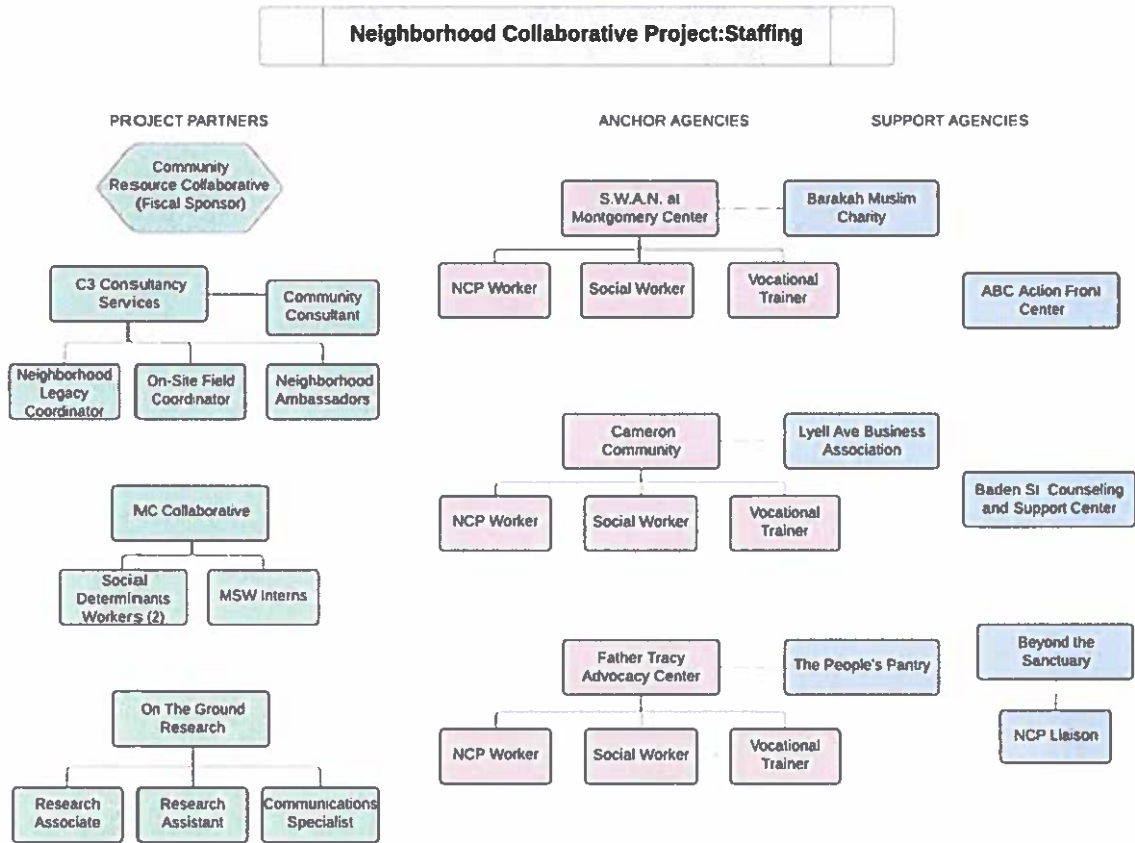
Neighborhood Collaborative Project:Staffing

PROJECT PARTNERS

Community Resource Collaborative (Fiscal Sponsor)

C3 Consultancy Services

Community Consultant

Neighborhood Legacy Coordinator

On-Site Field Coordinator

Neighborhood Ambassadors

MC Collaborative

Social Determinants Workers (2)

MSW Interns

On The Ground Research

Research Associate

Research Assistant

Communications Specialist

ANCHOR AGENCIES

S.W.A.N. at Montgomery Center

NCP Worker

Social Worker

Vocational Trainer

Cameron Community

NCP Worker

Social Worker

Vocational Trainer

Father Tracy Advocacy Center

NCP Worker

Social Worker

Vocational Trainer

SUPPORT AGENCIES

Barakah Muslim Charity

ABC Action Front Center

Lyell Ave Business Association

Baden St Counseling and Support Center

The People's Pantry

Beyond the Sanctuary

NCP Liaison